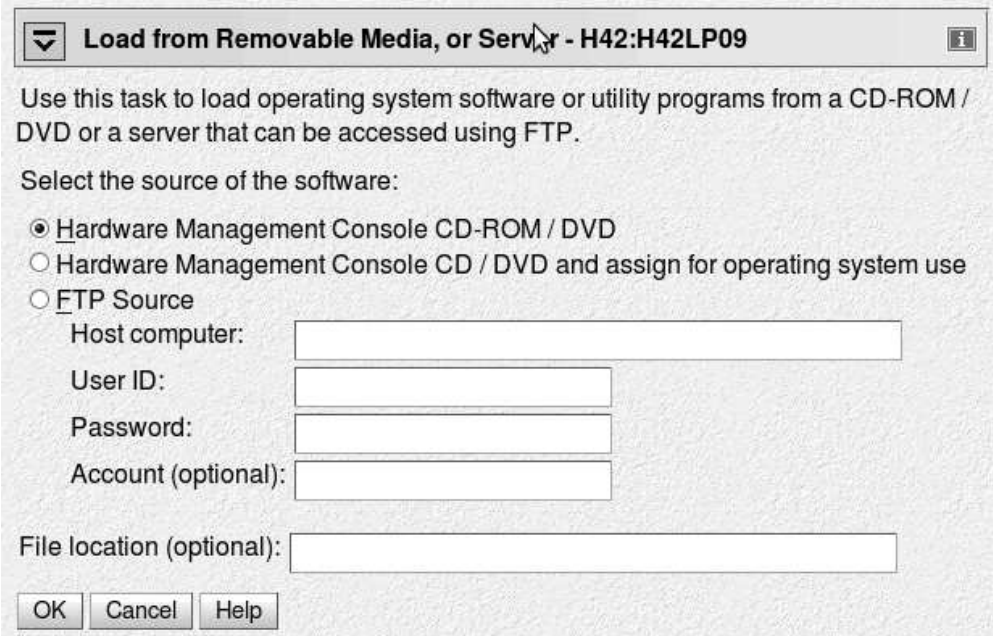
Load from Removable Media, or Serv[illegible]r - H42:H42LP09

Use this task to load operating system software or utility programs from a CD-ROM / DVD or a server that can be accessed using FTP.

Select the source of the software:

Hardware Management Console CD-ROM / DVD
Hardware Management Console CD / DVD and assign for operating system use
FTP Source
Host computer:
User ID:
Password:
Account (optional):

File location (optional):

OK Cancel Help